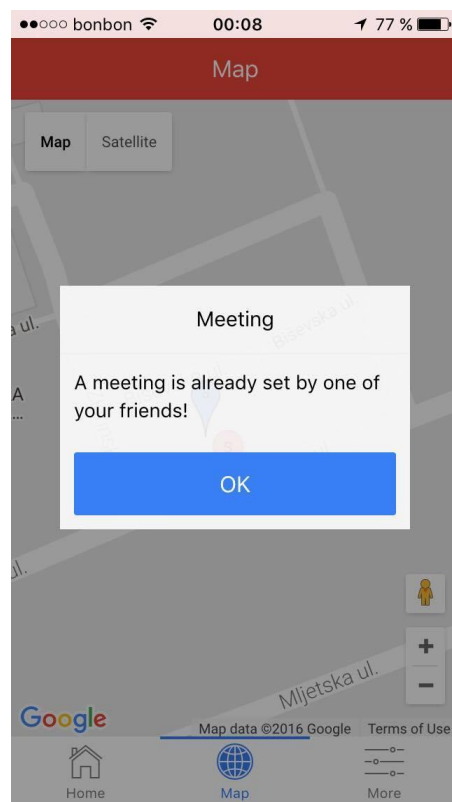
●●○○○ bonbon 00:08 77 %

Map

Map Satellite

a ul.

Biševska ul.

A
...

Meeting

A meeting is already set by one of your friends!

OK

ul.

+

−

Mljetska ul.

Google

Map data ©2016 Google Terms of Use

Home Map More